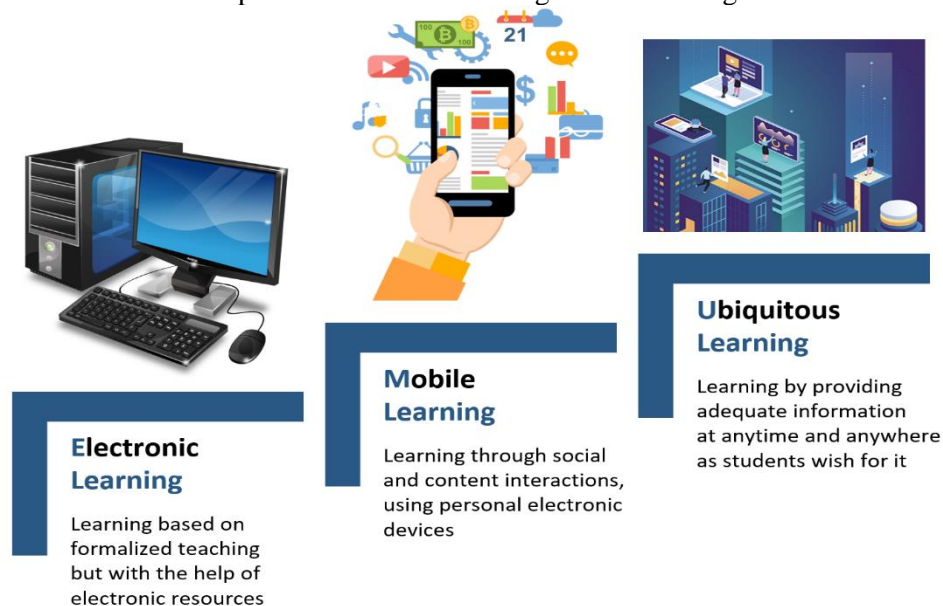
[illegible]

100
100
21
$

Electronic Learning

Learning based on formalized teaching but with the help of electronic resources

Mobile Learning

Learning through social and content interactions, using personal electronic devices

Ubiquitous Learning

Learning by providing adequate information at anytime and anywhere as students wish for it